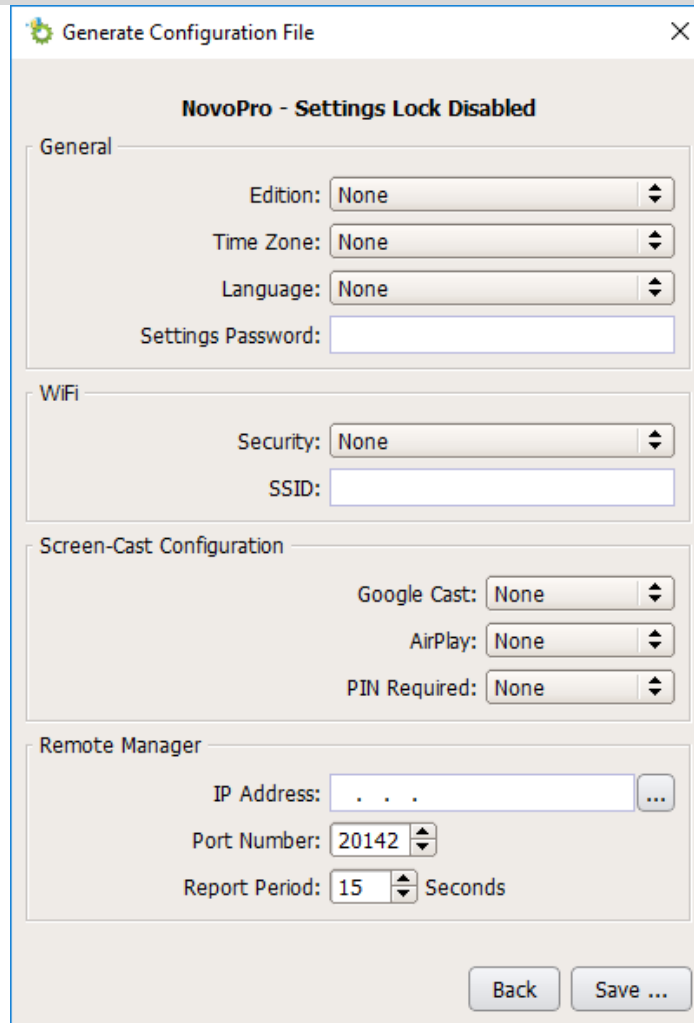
Generate Configuration File

NovoPro - Settings Lock Disabled

General

Edition: None

Time Zone: None

Language: None

Settings Password:

WiFi

Security: None

SSID:

Screen-Cast Configuration

Google Cast: None

AirPlay: None

PIN Required: None

Remote Manager

IP Address: . . .

...

Port Number: 20142

Report Period: 15 Seconds

Back

Save ...